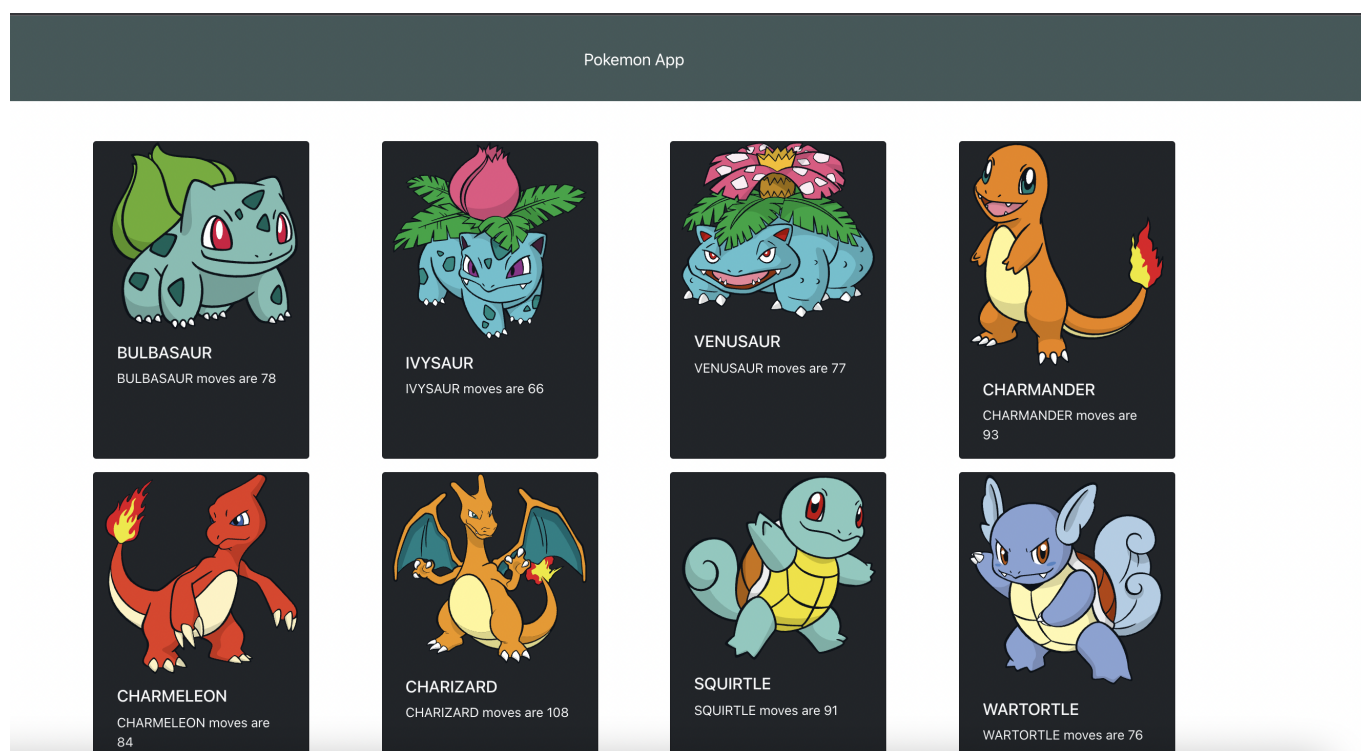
Pokemon App

BULBASAUR

BULBASAUR moves are 78

IVYSAUR

IVYSAUR moves are 66

VENUSAUR

VENUSAUR moves are 77

CHARMANDER

CHARMANDER moves are 93

CHARMELEON

CHARMELEON moves are 84

CHARIZARD

CHARIZARD moves are 108

SQUIRTLE

SQUIRTLE moves are 91

WARTORTLE

WARTORTLE moves are 76